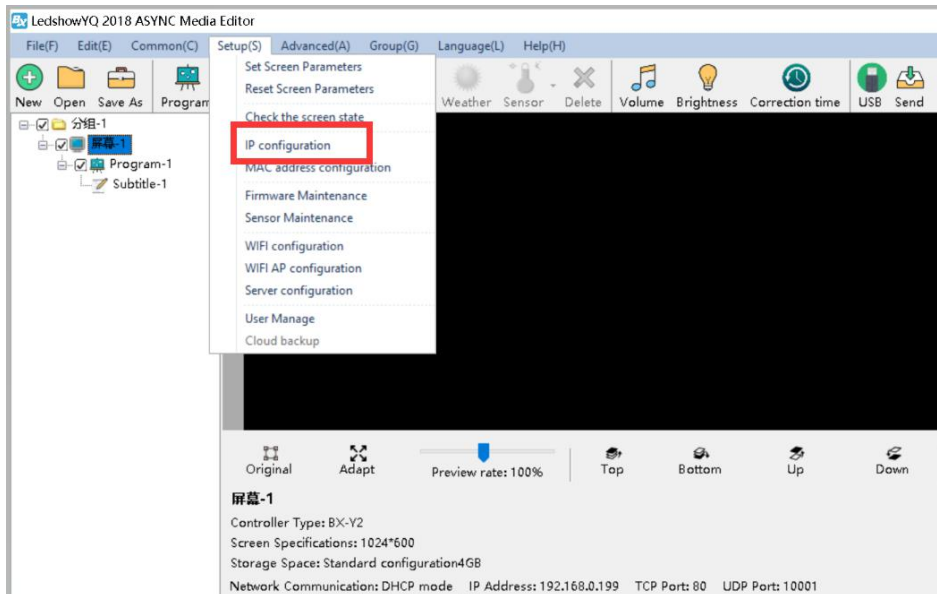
LedshowYQ 2018 ASYNC Media Editor

File(F) Edit(E) Common(C) Setup(S) Advanced(A) Group(G) Language(L) Help(H)

New Open Save As Program Weather Sensor Delete Volume Brightness Correction time USB Send

Set Screen Parameters
Reset Screen Parameters
Check the screen state
IP configuration
MAC address configuration
Firmware Maintenance
Sensor Maintenance
WIFI configuration
WIFI AP configuration
Server configuration
User Manage
Cloud backup

分组-1
屏幕-1
Program-1
Subtitle-1

Original Adapt Preview rate: 100% Top Bottom Up Down

屏幕-1

Controller Type: BX-Y2

Screen Specifications: 1024*600

Storage Space: Standard configuration4GB

Network Communication: DHCP mode IP Address: 192.168.0.199 TCP Port: 80 UDP Port: 10001